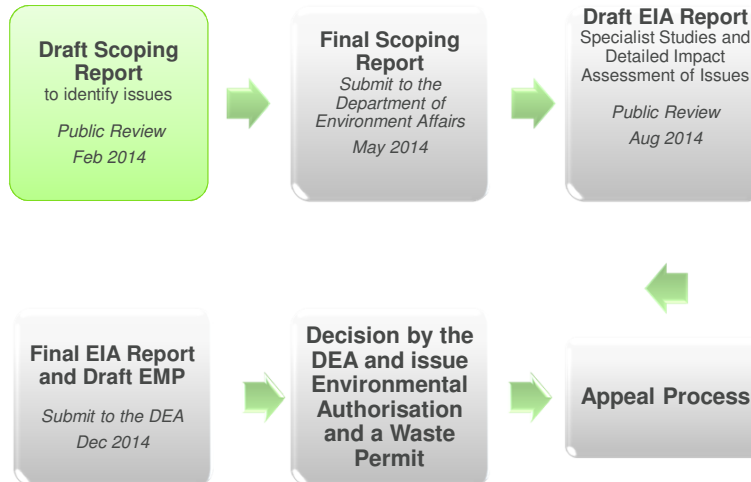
**Draft Scoping Report**
to identify issues

*Public Review*
*Feb 2014*

**Final Scoping Report**
*Submit to the Department of Environment Affairs*
*May 2014*

**Draft EIA Report**
Specialist Studies and Detailed Impact Assessment of Issues

*Public Review*
*Aug 2014*

**Final EIA Report and Draft EMP**

*Submit to the DEA*
*Dec 2014*

**Decision by the DEA and issue Environmental Authorisation and a Waste Permit**

**Appeal Process**